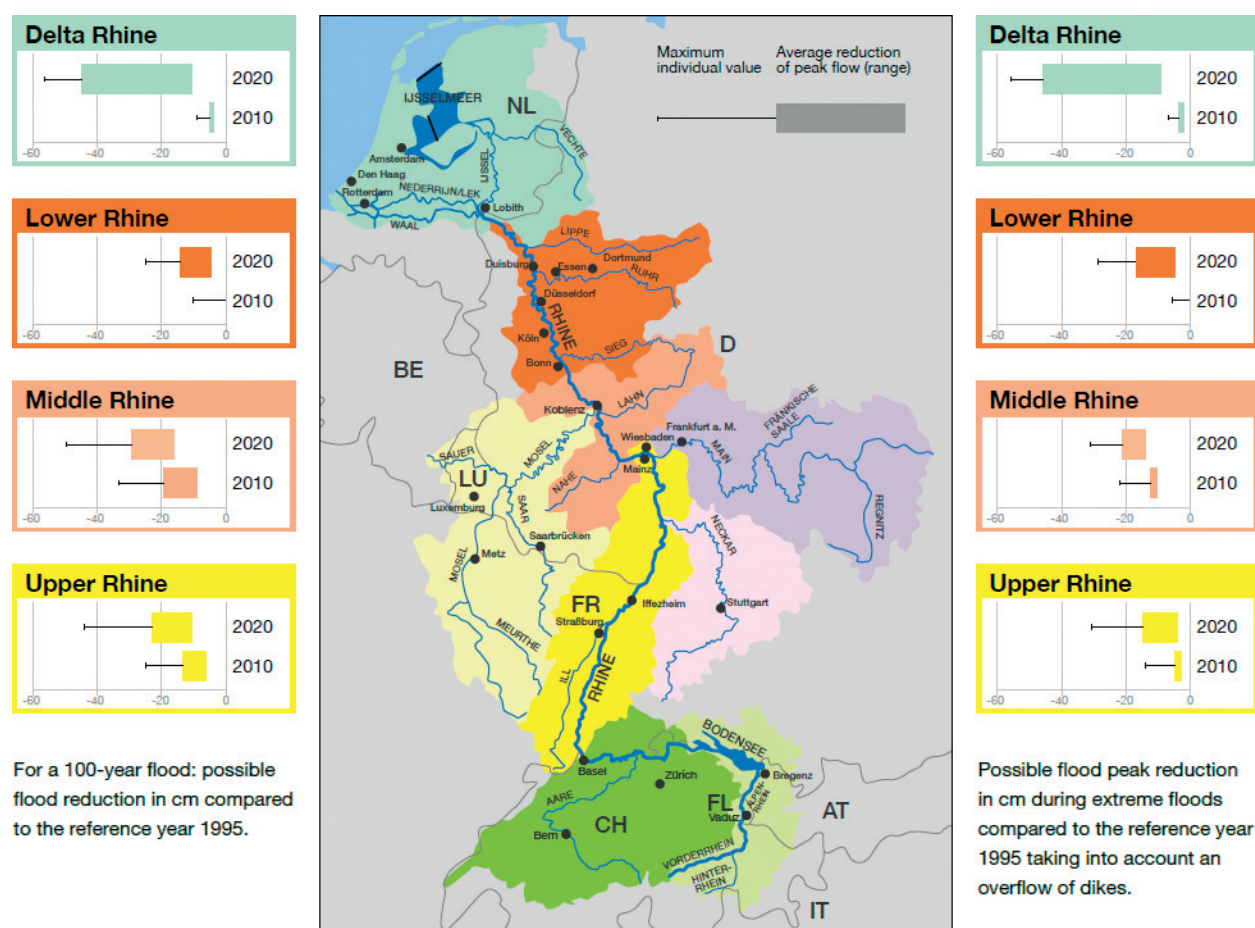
Delta Rhine
2020
2010
-60 -40 -20 0

Lower Rhine
2020
2010
-60 -40 -20 0

Middle Rhine
2020
2010
-60 -40 -20 0

Upper Rhine
2020
2010
-60 -40 -20 0

For a 100-year flood: possible flood reduction in cm compared to the reference year 1995.

Maximum individual value
Average reduction of peak flow (range)

IJSSELMEER
NL
Amsterdam
Den Haag
Rotterdam
NEDERRIJN/LEK
IJSSEL
VECHTE
WAAL
Lobith
LIPPE
Duisburg
Essen
Dortmund
RUHR
Düsseldorf
RHINE
Köln
SIEG
Bonn
D
BE
Koblenz
LAHN
Frankfurt a. M.
FRÄNKISCHE SAALE
Wiesbaden
MAIN
Mainz
SAUER
MOSEL
LU
NAHE
Luxemburg
SAAR
REGNITZ
NECKAR
Saarbrücken
MOSEL
Metz
FR
Iffezheim
Stuttgart
Straßburg
MEURTHE
ILL
RHINE
BODENSEE
Basel
Zürich
Bregenz
AARE
FL
ALPENRHEIN
Vaduz
AT
Bern
CH
VORDERRHEIN
HINTERRHEIN
IT

Delta Rhine
2020
2010
-60 -40 -20 0

Lower Rhine
2020
2010
-60 -40 -20 0

Middle Rhine
2020
2010
-60 -40 -20 0

Upper Rhine
2020
2010
-60 -40 -20 0

Possible flood peak reduction in cm during extreme floods compared to the reference year 1995 taking into account an overflow of dikes.